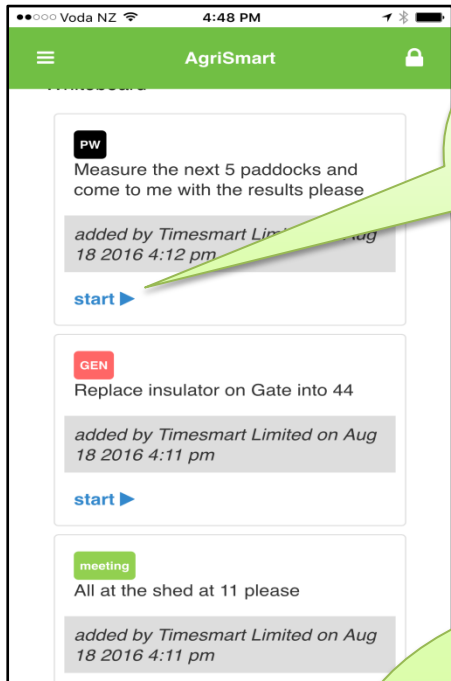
●●○○○ Voda NZ 4:48 PM

AgriSmart

Whiteboard

PW
Measure the next 5 paddocks and come to me with the results please

added by Timesmart Limi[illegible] Aug 18 2016 4:12 pm

start ▶

GEN
Replace insulator on Gate into 44

added by Timesmart Limited on Aug 18 2016 4:11 pm

start ▶

meeting
All at the shed at 11 please

added by Timesmart Limited on Aug 18 2016 4:11 pm